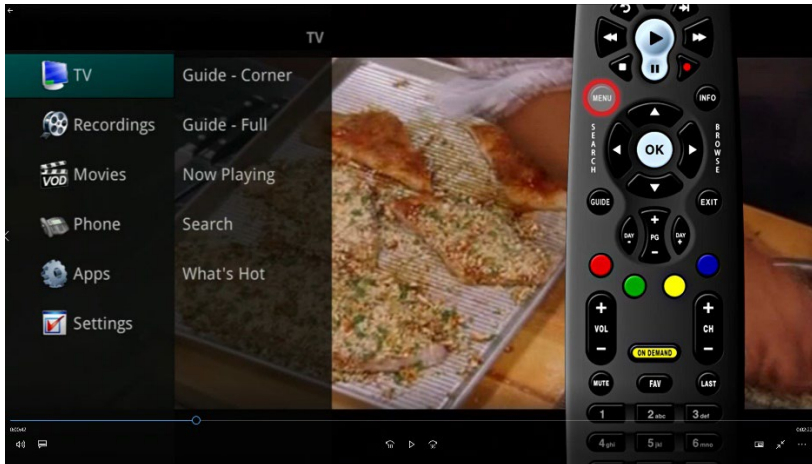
TV

TV
Recordings
VOD Movies
Phone
Apps
Settings

Guide - Corner
Guide - Full
Now Playing
Search
What's Hot

MENU
INFO
SEARCH
BROWSE
OK
GUIDE
EXIT
DAY -
PG
DAY +
+
VOL
-
ON DEMAND
+
CH
-
MUTE
FAV
LAST
1
2abc
3def
4ghi
5jkl
6mno